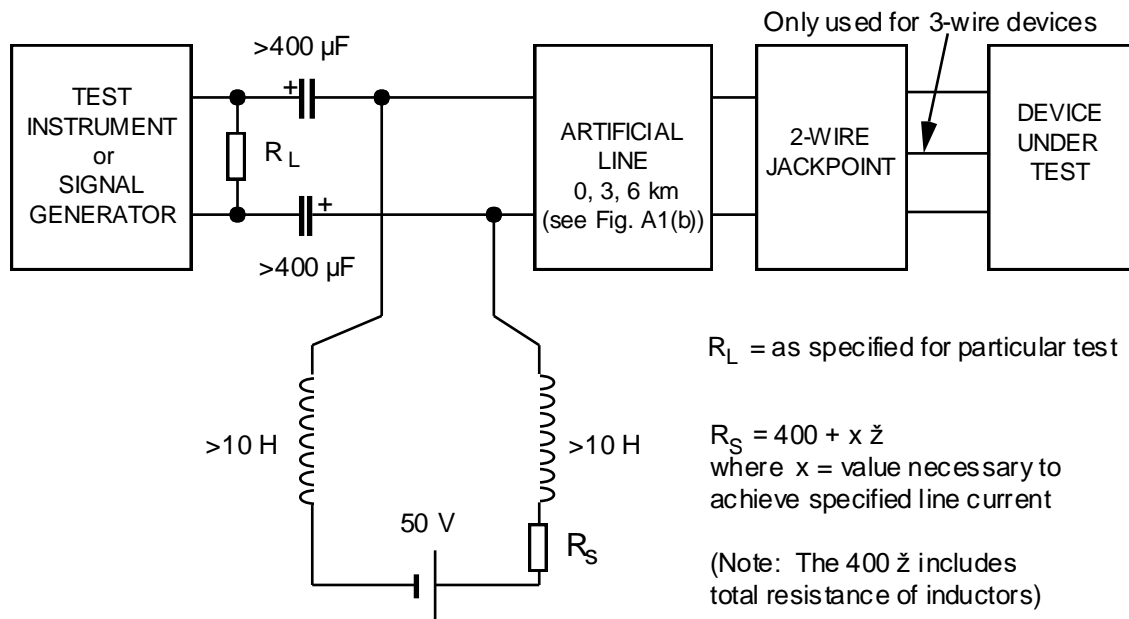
Only used for 3-wire devices

>400 μF

TEST INSTRUMENT or SIGNAL GENERATOR

$R_L$

ARTIFICIAL LINE 0, 3, 6 km (see Fig. A1(b))

2-WIRE JACKPOINT

DEVICE UNDER TEST

>400 μF

$R_L$ = as specified for particular test

>10 H

>10 H

$R_S$ = 400 + x ž
where x = value necessary to achieve specified line current

50 V

$R_S$

(Note: The 400 ž includes total resistance of inductors)